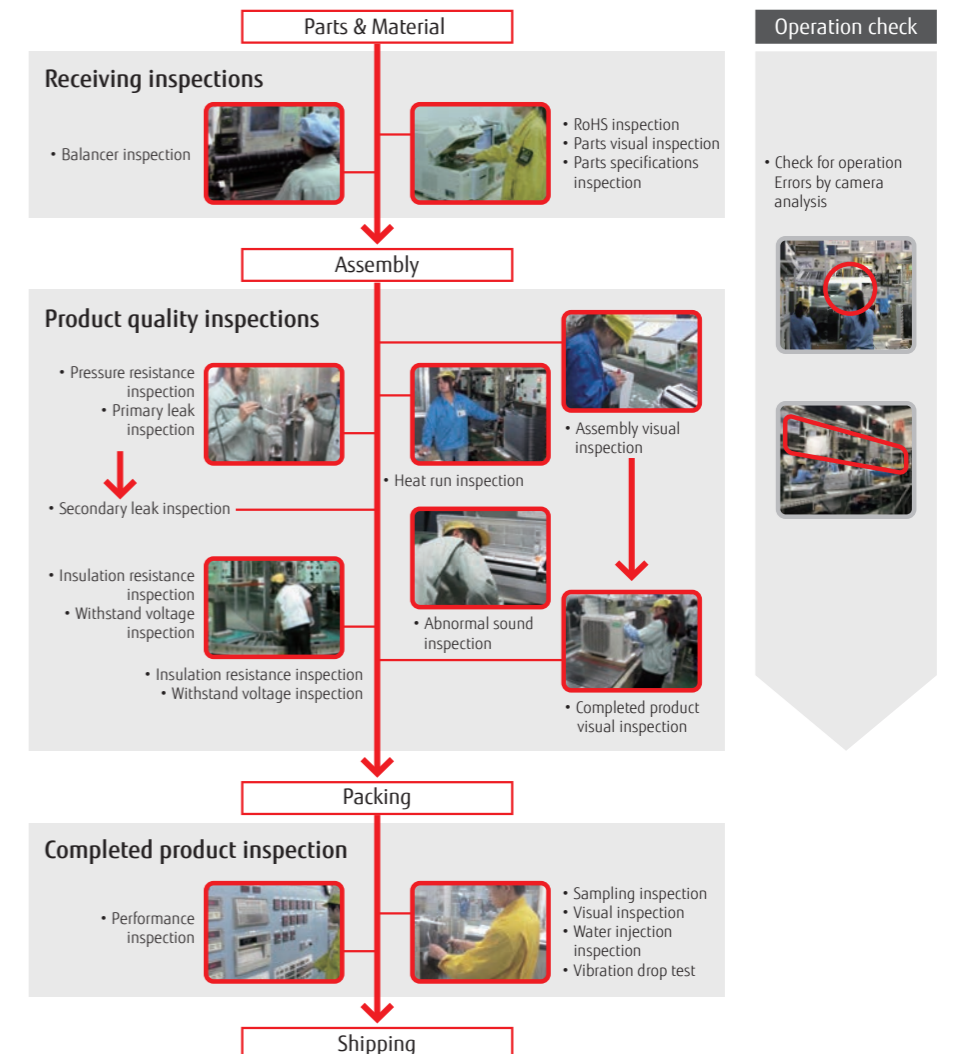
Parts & Material

Receiving inspections

• Balancer inspection

• RoHS inspection
• Parts visual inspection
• Parts specifications inspection

Assembly

Product quality inspections

• Pressure resistance inspection
• Primary leak inspection

• Secondary leak inspection

• Heat run inspection

• Assembly visual inspection

• Insulation resistance inspection
• Withstand voltage inspection

• Abnormal sound inspection

• Insulation resistance inspection
• Withstand voltage inspection

• Completed product visual inspection

Packing

Completed product inspection

• Performance inspection

• Sampling inspection
• Visual inspection
• Water injection inspection
• Vibration drop test

Shipping

Operation check

• Check for operation Errors by camera analysis